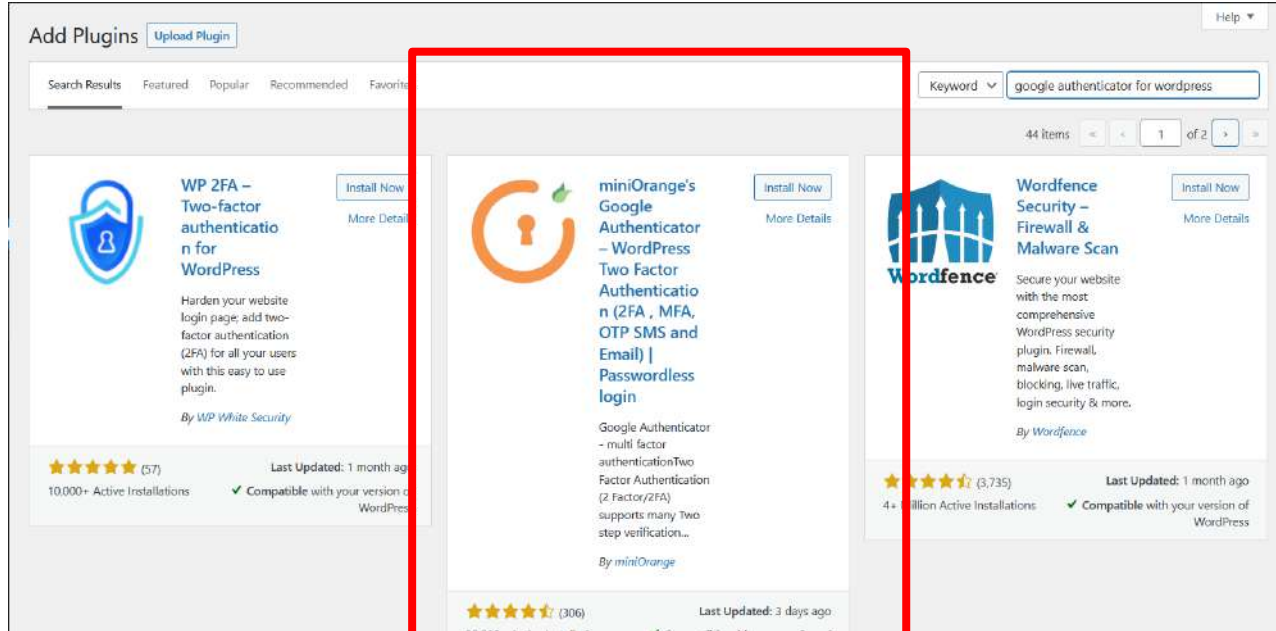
Add Plugins Upload Plugin

Help ▼

Search Results Featured Popular Recommended Favorite

Keyword google authenticator for wordpress

44 items « ‹ 1 of 2 › »

WP 2FA – Two-factor authentication for WordPress

Install Now

More Detail

Harden your website login page; add two-factor authentication (2FA) for all your users with this easy to use plugin.

By WP White Security

★★★★★ (57)

10,000+ Active Installations

Last Updated: 1 month ago

✓ Compatible with your version of WordPress

miniOrange's Google Authenticator – WordPress Two Factor Authentication (2FA , MFA, OTP SMS and Email) | Passwordless login

Install Now

More Details

Google Authenticator - multi factor authenticationTwo Factor Authentication (2 Factor/2FA) supports many Two step verification...

By miniOrange

★★★★½ (306)

Last Updated: 3 days ago

Wordfence

Wordfence Security – Firewall & Malware Scan

Install Now

More Details

Secure your website with the most comprehensive WordPress security plugin. Firewall, malware scan, blocking, live traffic, login security & more.

By Wordfence

★★★★½ (3,735)

4+ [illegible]illion Active Installations

Last Updated: 1 month ago

✓ Compatible with your version of WordPress